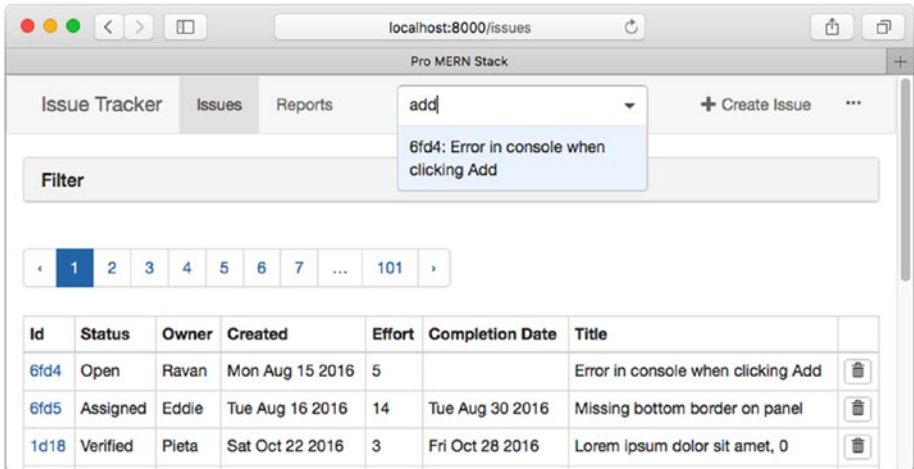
localhost:8000/issues

Pro MERN Stack

Issue Tracker Issues Reports add + Create Issue ···

6fd4: Error in console when clicking Add

Filter

‹ 1 2 3 4 5 6 7 ... 101 ›

| Id | Status | Owner | Created | Effort | Completion Date | Title | |
|---|---|---|---|---|---|---|---|
| 6fd4 | Open | Ravan | Mon Aug 15 2016 | 5 | | Error in console when clicking Add | |
| 6fd5 | Assigned | Eddie | Tue Aug 16 2016 | 14 | Tue Aug 30 2016 | Missing bottom border on panel | |
| 1d18 | Verified | Pieta | Sat Oct 22 2016 | 3 | Fri Oct 28 2016 | Lorem ipsum dolor sit amet, 0 | |